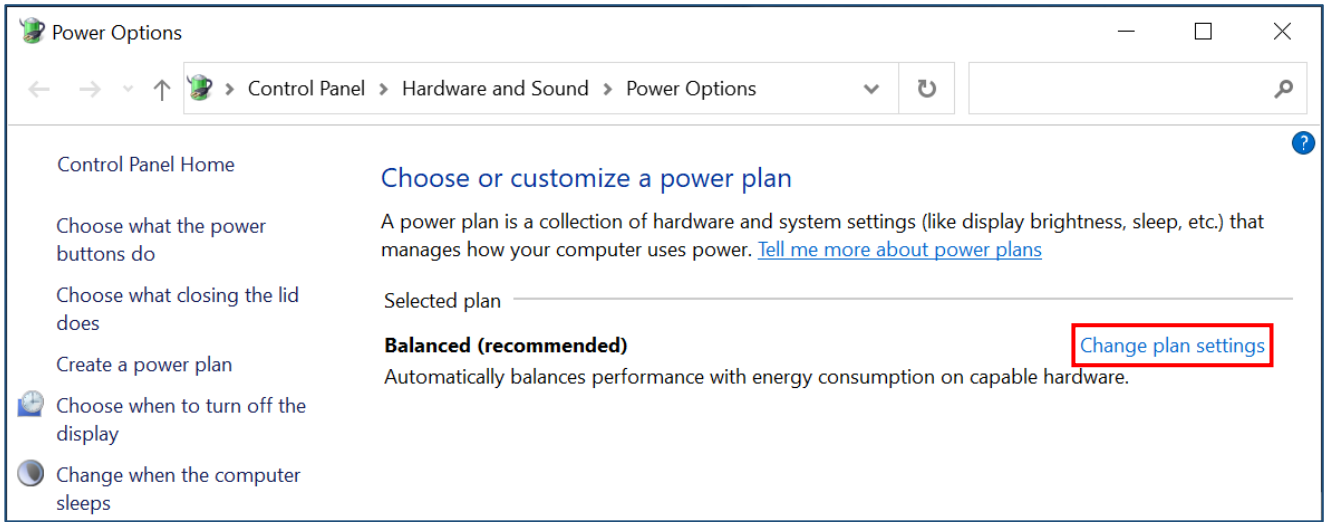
Power Options

Control Panel > Hardware and Sound > Power Options

Control Panel Home

Choose what the power buttons do

Choose what closing the lid does

Create a power plan

Choose when to turn off the display

Change when the computer sleeps

Choose or customize a power plan

A power plan is a collection of hardware and system settings (like display brightness, sleep, etc.) that manages how your computer uses power. Tell me more about power plans

Selected plan

Balanced (recommended)

Change plan settings

Automatically balances performance with energy consumption on capable hardware.